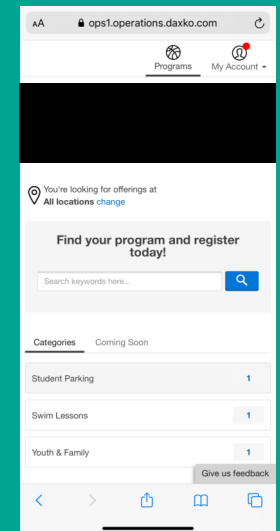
AA ops1.operations.daxko.com

Programs My Account

You're looking for offerings at
All locations change

Find your program and register today!

Search keywords here...

Categories Coming Soon

Student Parking 1

Swim Lessons 1

Youth & Family 1

Give us feedback